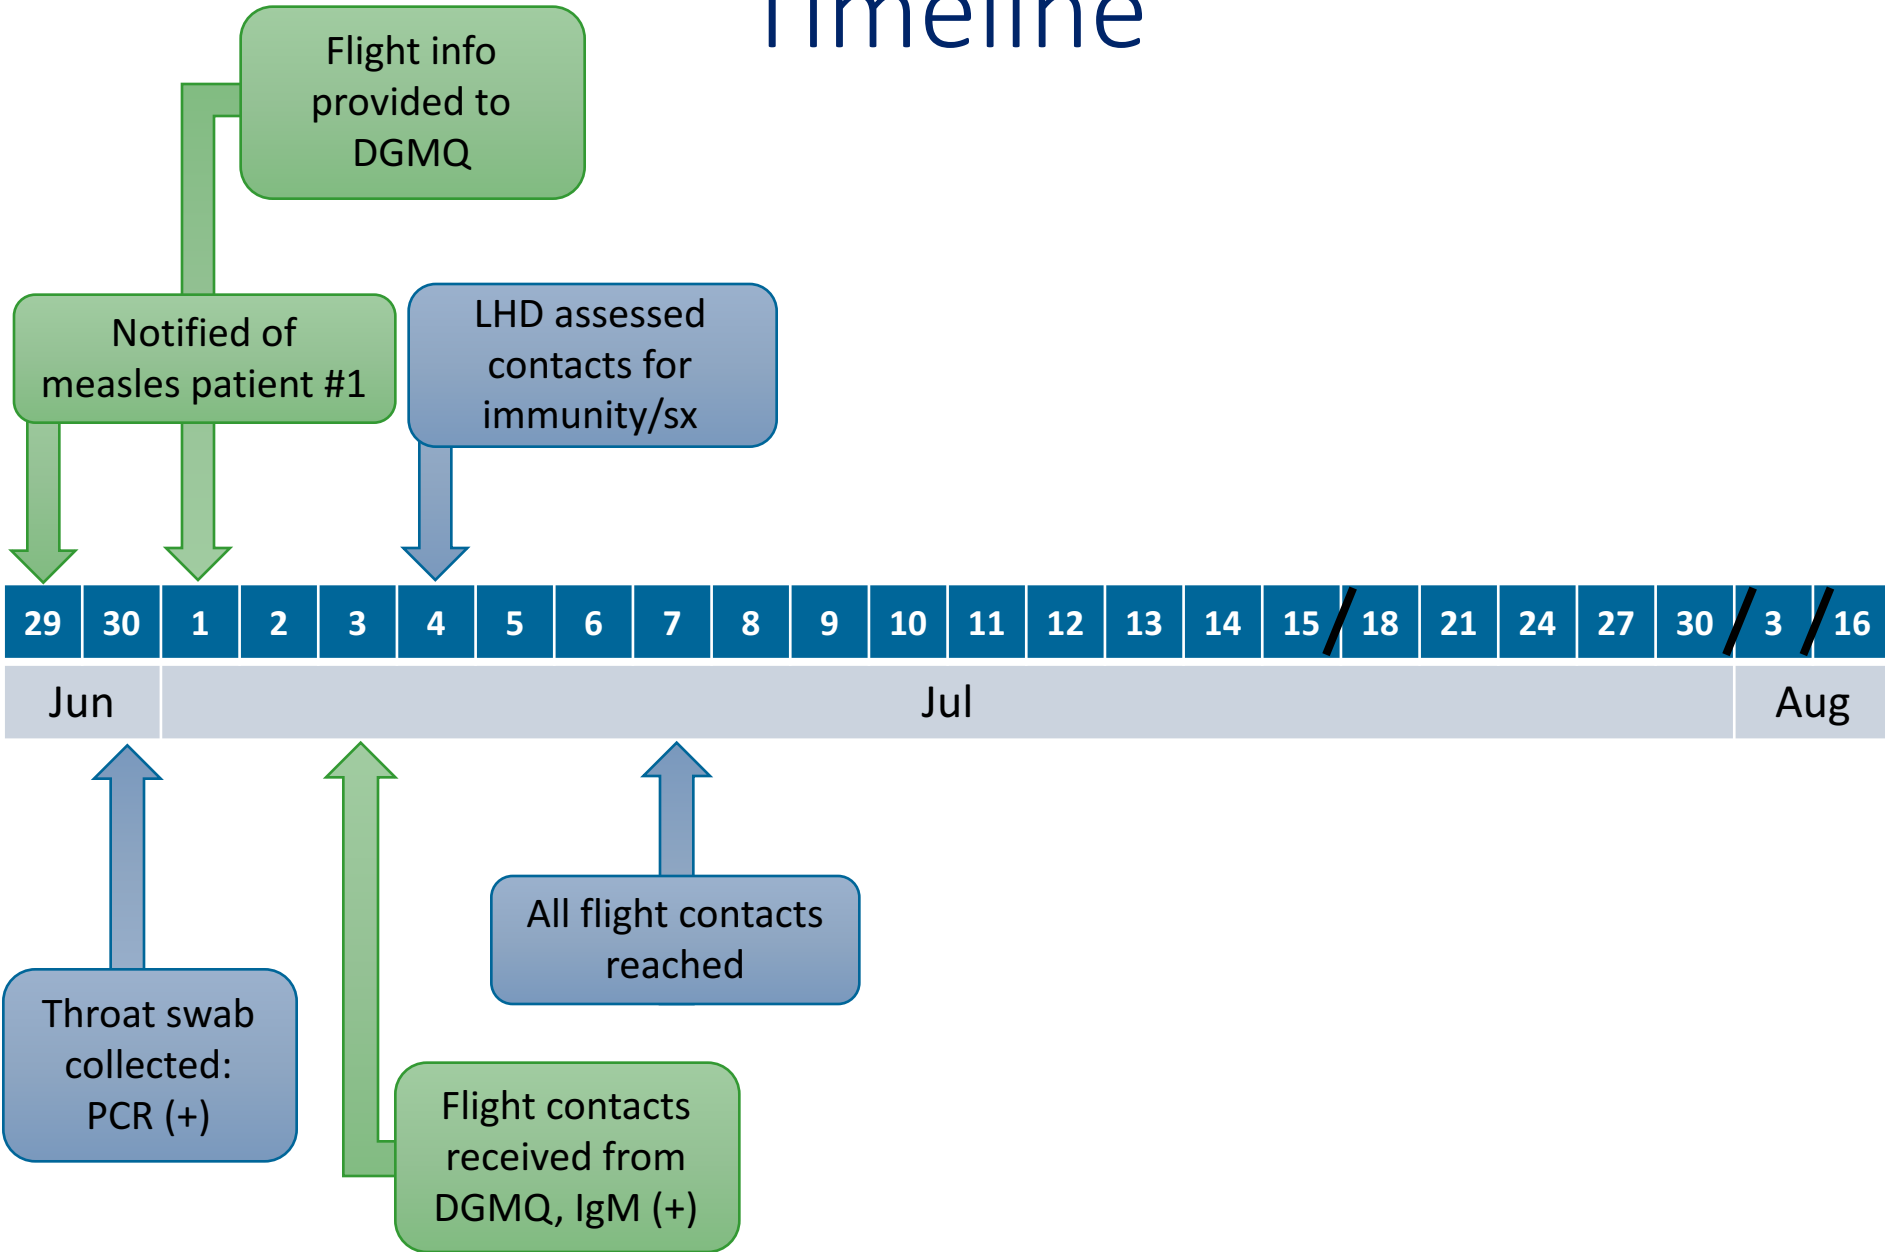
Timeline

Flight info provided to DGMQ

Notified of measles patient #1

LHD assessed contacts for immunity/sx

| 29 | 30 | 1 | 2 | 3 | 4 | 5 | 6 | 7 | 8 | 9 | 10 | 11 | 12 | 13 | 14 | 15 | 18 | 21 | 24 | 27 | 30 | 3 | 16 |
|---|---|---|---|---|---|---|---|---|---|---|---|---|---|---|---|---|---|---|---|---|---|---|---|

Jun

Jul

Aug

All flight contacts reached

Throat swab collected: PCR (+)

Flight contacts received from DGMQ, IgM (+)